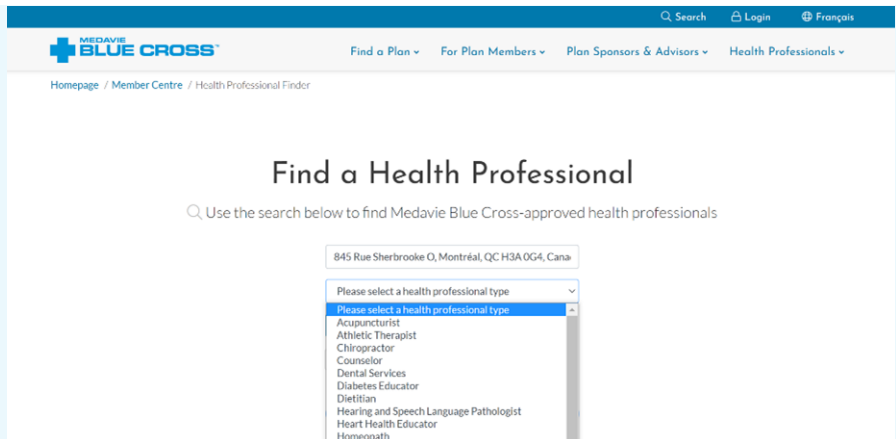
Search Login Français

MEDAVIE BLUE CROSS®

Find a Plan For Plan Members For Plan Sponsors & Advisors Health Professionals

Homepage / Member Centre / Health Professional Finder

Find a Health Professional

Use the search below to find Medavie Blue Cross-approved health professionals

845 Rue Sherbrooke O, Montréal, QC H3A 0G4, Cana

Please select a health professional type

Please select a health professional type
Acupuncturist
Athletic Therapist
Chiropractor
Counselor
Dental Services
Diabetes Educator
Dietitian
Hearing and Speech Language Pathologist
Heart Health Educator
Homeopath